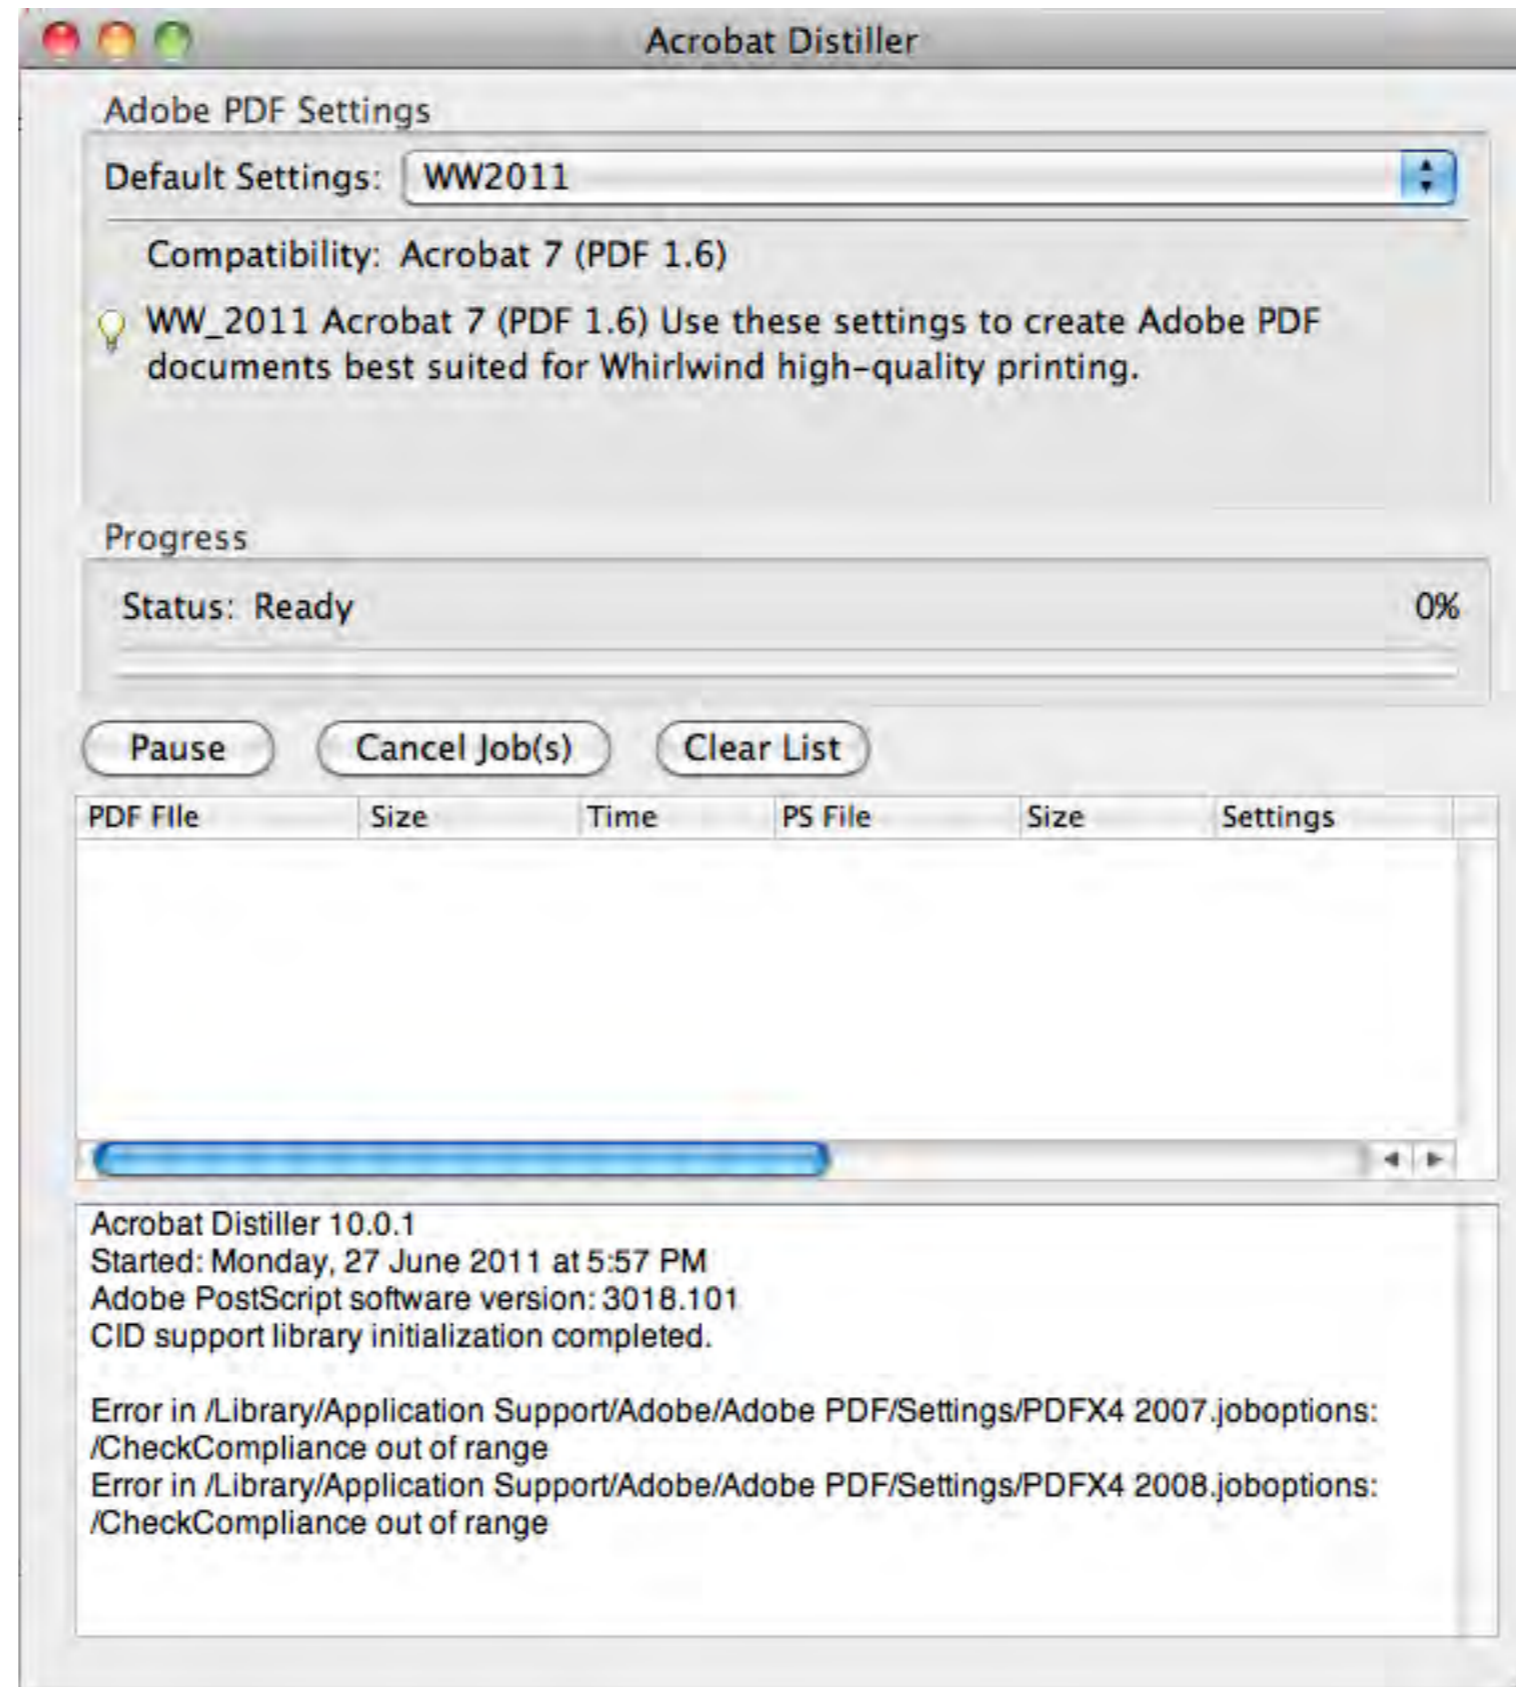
Acrobat Distiller

Adobe PDF Settings

Default Settings: WW2011

Compatibility: Acrobat 7 (PDF 1.6)

WW_2011 Acrobat 7 (PDF 1.6) Use these settings to create Adobe PDF documents best suited for Whirlwind high-quality printing.

Progress

Status: Ready

0%

Pause

Cancel Job(s)

Clear List

| PDF File | Size | Time | PS File | Size | Settings |
|---|---|---|---|---|---|

Acrobat Distiller 10.0.1
Started: Monday, 27 June 2011 at 5:57 PM
Adobe PostScript software version: 3018.101
CID support library initialization completed.

Error in /Library/Application Support/Adobe/Adobe PDF/Settings/PDFX4 2007.joboptions: /CheckCompliance out of range
Error in /Library/Application Support/Adobe/Adobe PDF/Settings/PDFX4 2008.joboptions: /CheckCompliance out of range